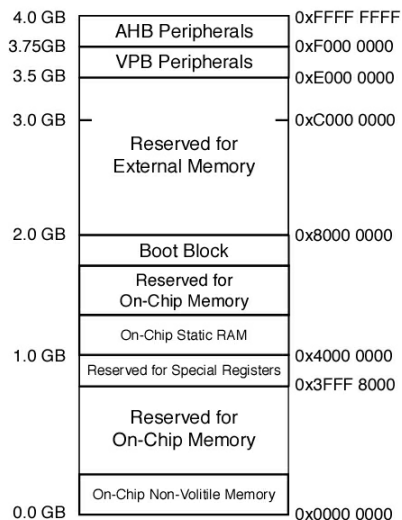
4.0 GB
AHB Peripherals
0xFFFF FFFF
3.75GB
VPB Peripherals
0xF000 0000
3.5 GB
0xE000 0000
3.0 GB
Reserved for External Memory
0xC000 0000
2.0 GB
Boot Block
0x8000 0000
Reserved for On-Chip Memory
On-Chip Static RAM
1.0 GB
0x4000 0000
Reserved for Special Registers
0x3FFF 8000
Reserved for On-Chip Memory
On-Chip Non-Volitile Memory
0.0 GB
0x0000 0000